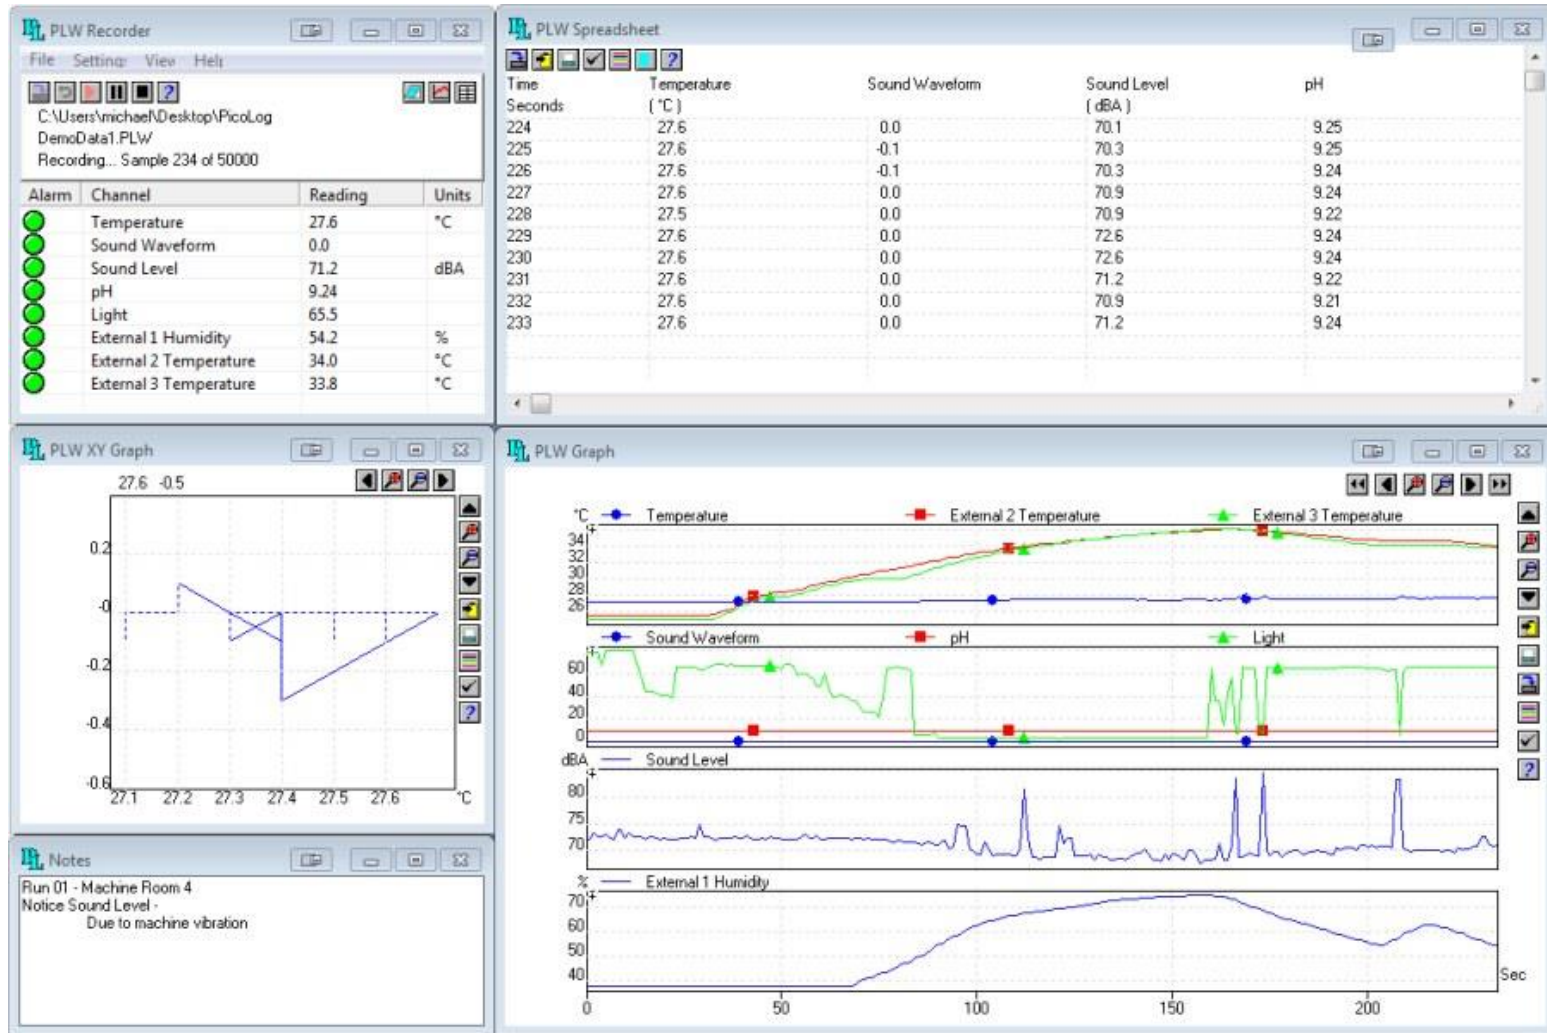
PLW Recorder

File Settings View Help

C:\Users\michael\Desktop\PicoLog
DemoData1.PLW
Recording... Sample 234 of 50000

| Alarm | Channel | Reading | Units |
|---|---|---|---|
| | Temperature | 27.6 | °C |
| | Sound Waveform | 0.0 | |
| | Sound Level | 71.2 | dBA |
| | pH | 9.24 | |
| | Light | 65.5 | |
| | External 1 Humidity | 54.2 | % |
| | External 2 Temperature | 34.0 | °C |
| | External 3 Temperature | 33.8 | °C |

PLW Spreadsheet

| Time Seconds | Temperature (°C) | Sound Waveform | Sound Level (dBA) | pH |
|---|---|---|---|---|
| 224 | 27.6 | 0.0 | 70.1 | 9.25 |
| 225 | 27.6 | -0.1 | 70.3 | 9.25 |
| 226 | 27.6 | -0.1 | 70.3 | 9.24 |
| 227 | 27.6 | 0.0 | 70.9 | 9.24 |
| 228 | 27.5 | 0.0 | 70.9 | 9.22 |
| 229 | 27.6 | 0.0 | 72.6 | 9.24 |
| 230 | 27.6 | 0.0 | 72.6 | 9.24 |
| 231 | 27.6 | 0.0 | 71.2 | 9.22 |
| 232 | 27.6 | 0.0 | 70.9 | 9.21 |
| 233 | 27.6 | 0.0 | 71.2 | 9.24 |

PLW XY Graph

27.6 -0.5

0.2
-0
-0.2
-0.4
-0.6
27.1 27.2 27.3 27.4 27.5 27.6 °C

Notes

Run 01 - Machine Room 4
Notice Sound Level -
Due to machine vibration

PLW Graph

°C Temperature External 2 Temperature External 3 Temperature
34 32 30 28 26

Sound Waveform pH Light
60 40 20 0

dBA Sound Level
80 75 70

% External 1 Humidity
70 60 50 40

0 50 100 150 200 Sec